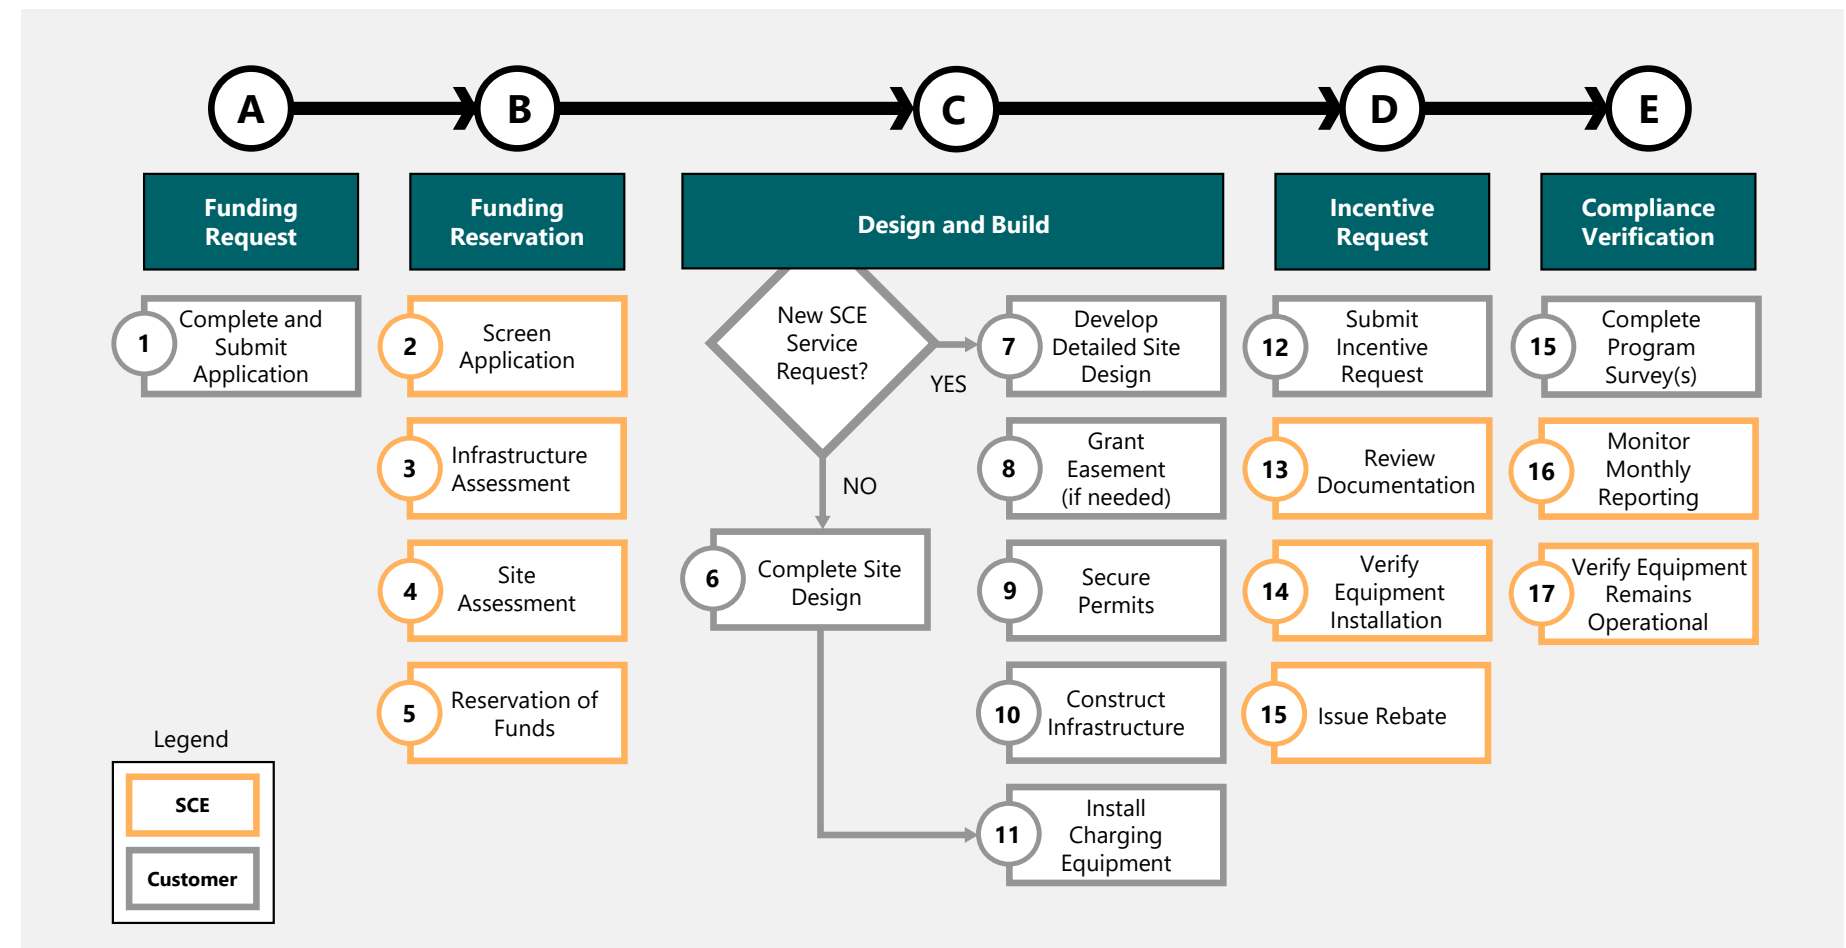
A
B
C
D
E

Funding Request

1 Complete and Submit Application

Funding Reservation

2 Screen Application

3 Infrastructure Assessment

4 Site Assessment

5 Reservation of Funds

Design and Build

New SCE Service Request?

YES

NO

6 Complete Site Design

7 Develop Detailed Site Design

8 Grant Easement (if needed)

9 Secure Permits

10 Construct Infrastructure

11 Install Charging Equipment

Incentive Request

12 Submit Incentive Request

13 Review Documentation

14 Verify Equipment Installation

15 Issue Rebate

Compliance Verification

15 Complete Program Survey(s)

16 Monitor Monthly Reporting

17 Verify Equipment Remains Operational

Legend

SCE

Customer